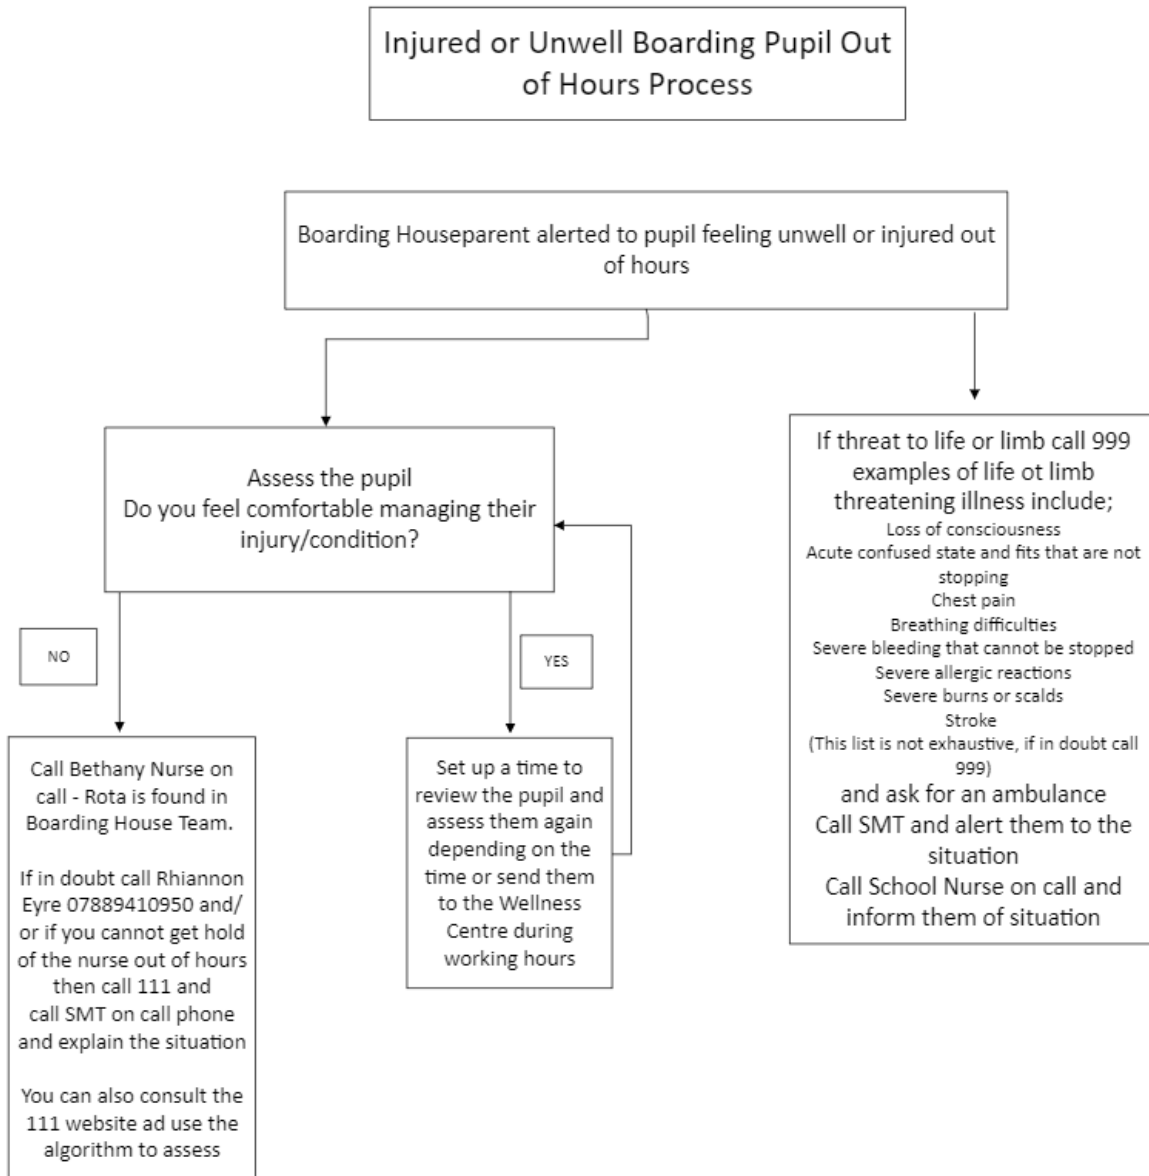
Injured or Unwell Boarding Pupil Out of Hours Process

Boarding Houseparent alerted to pupil feeling unwell or injured out of hours

Assess the pupil
Do you feel comfortable managing their injury/condition?

NO

YES

Call Bethany Nurse on call - Rota is found in Boarding House Team.

If in doubt call Rhiannon Eyre 07889410950 and/ or if you cannot get hold of the nurse out of hours then call 111 and call SMT on call phone and explain the situation

You can also consult the 111 website ad use the algorithm to assess

Set up a time to review the pupil and assess them again depending on the time or send them to the Wellness Centre during working hours

If threat to life or limb call 999
examples of life ot limb threatening illness include;
Loss of consciousness
Acute confused state and fits that are not stopping
Chest pain
Breathing difficulties
Severe bleeding that cannot be stopped
Severe allergic reactions
Severe burns or scalds
Stroke
(This list is not exhaustive, if in doubt call 999)
and ask for an ambulance
Call SMT and alert them to the situation
Call School Nurse on call and inform them of situation